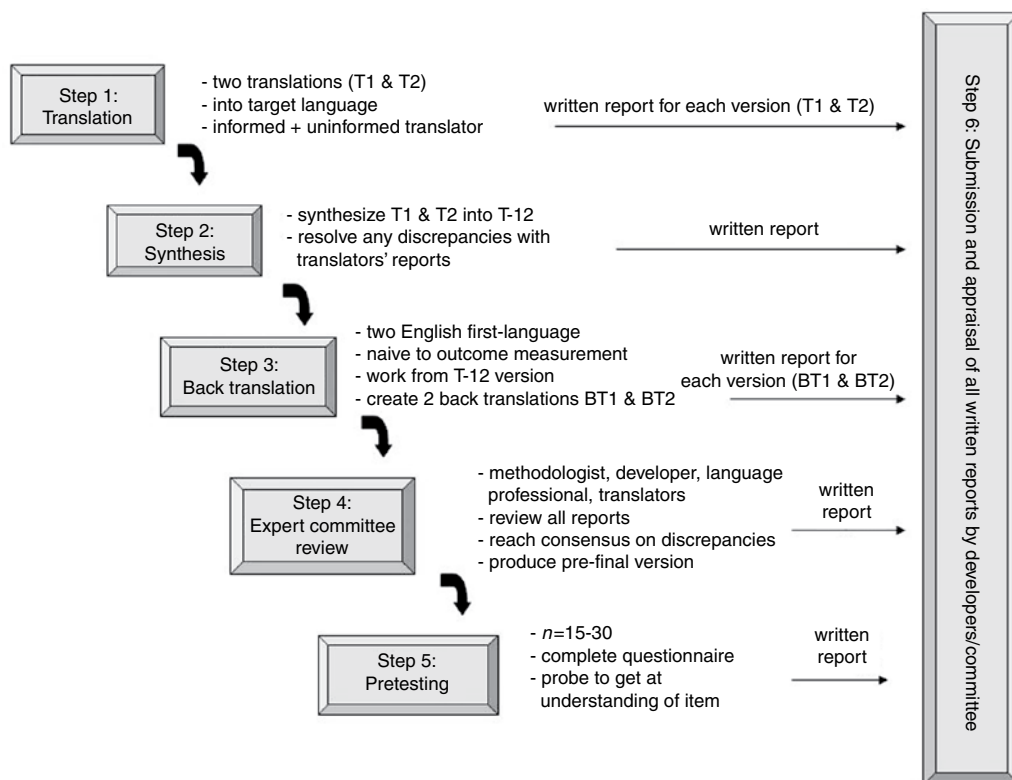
Step 1: Translation

- two translations (T1 & T2)
- into target language
- informed + uninformed translator

written report for each version (T1 & T2)

Step 2: Synthesis

- synthesize T1 & T2 into T-12
- resolve any discrepancies with translators' reports

written report

Step 3: Back translation

- two English first-language
- naive to outcome measurement
- work from T-12 version
- create 2 back translations BT1 & BT2

written report for each version (BT1 & BT2)

Step 4: Expert committee review

- methodologist, developer, language professional, translators
- review all reports
- reach consensus on discrepancies
- produce pre-final version

written report

Step 5: Pretesting

- $n$=15-30
- complete questionnaire
- probe to get at understanding of item

written report

Step 6: Submission and appraisal of all written reports by developers/committee